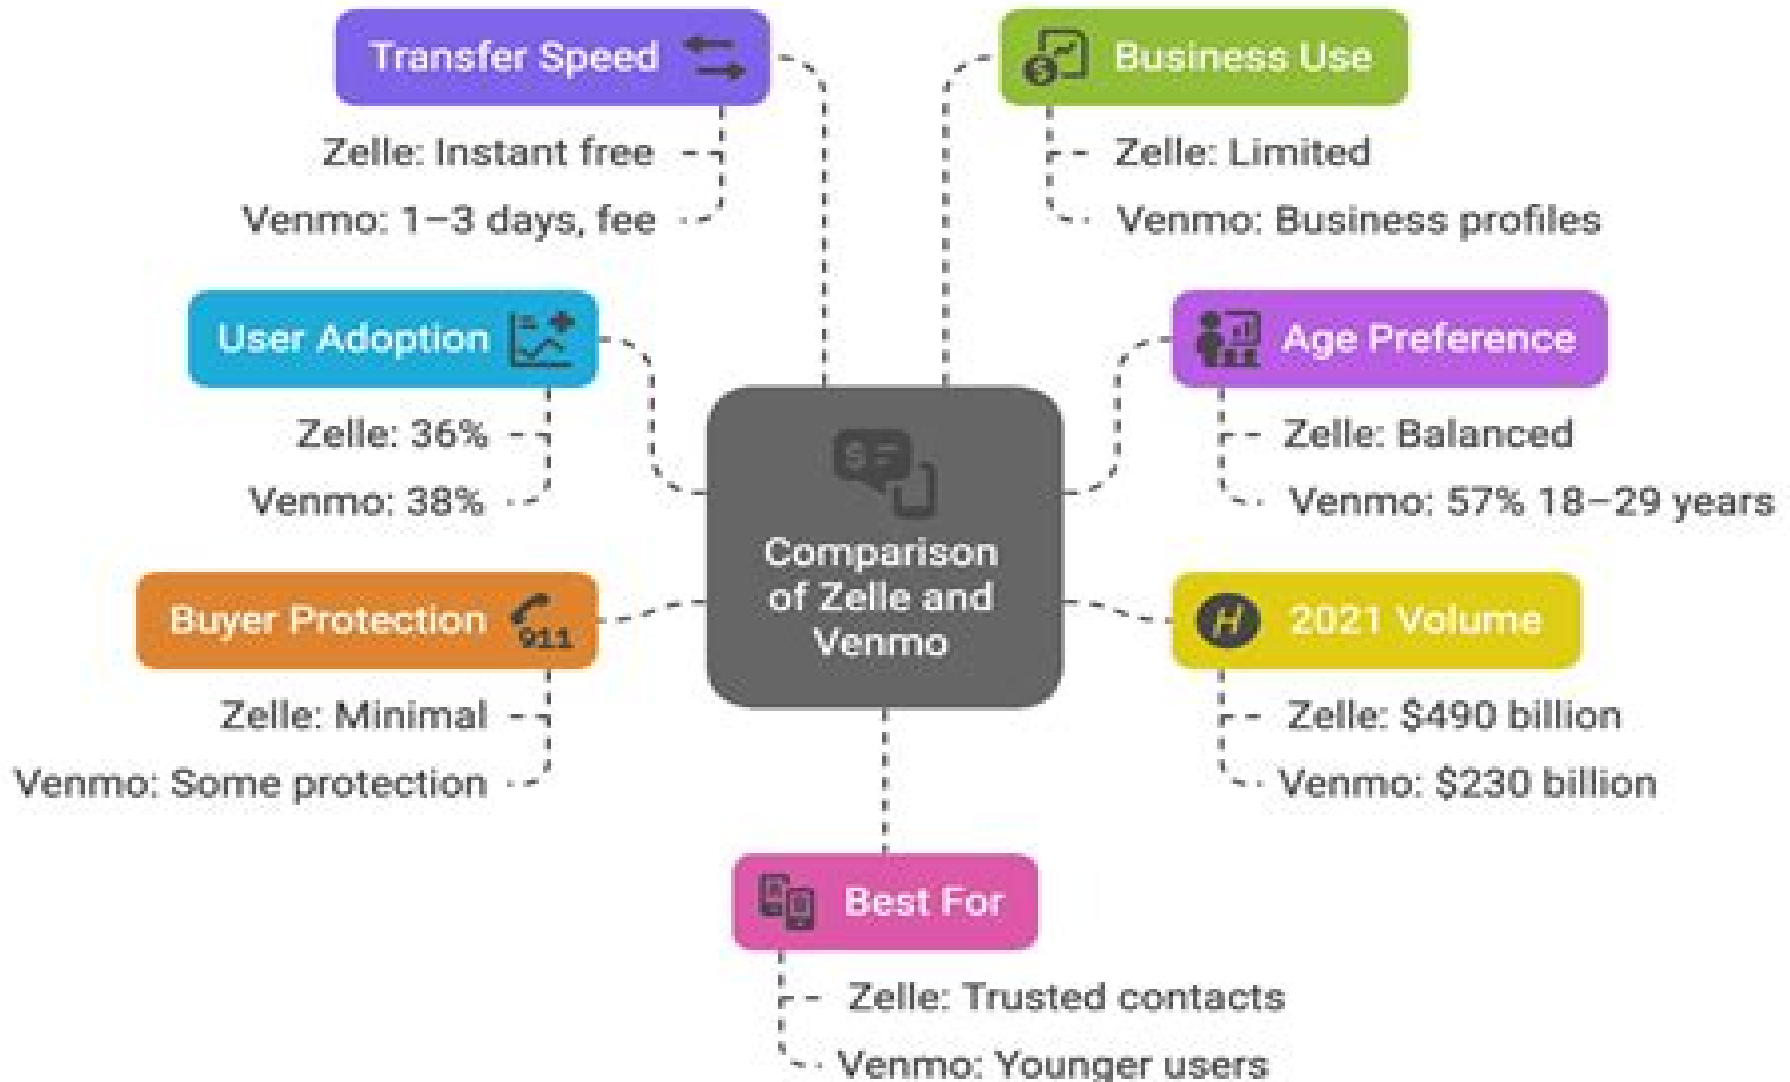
Comparison of Zelle and Venmo

Transfer Speed

Zelle: Instant free

Venmo: 1–3 days, fee

Business Use

Zelle: Limited

Venmo: Business profiles

User Adoption

Zelle: 36%

Venmo: 38%

Age Preference

Zelle: Balanced

Venmo: 57% 18–29 years

Buyer Protection

911

Zelle: Minimal

Venmo: Some protection

2021 Volume

Zelle: $490 billion

Venmo: $230 billion

Best For

Zelle: Trusted contacts

Venmo: Younger users